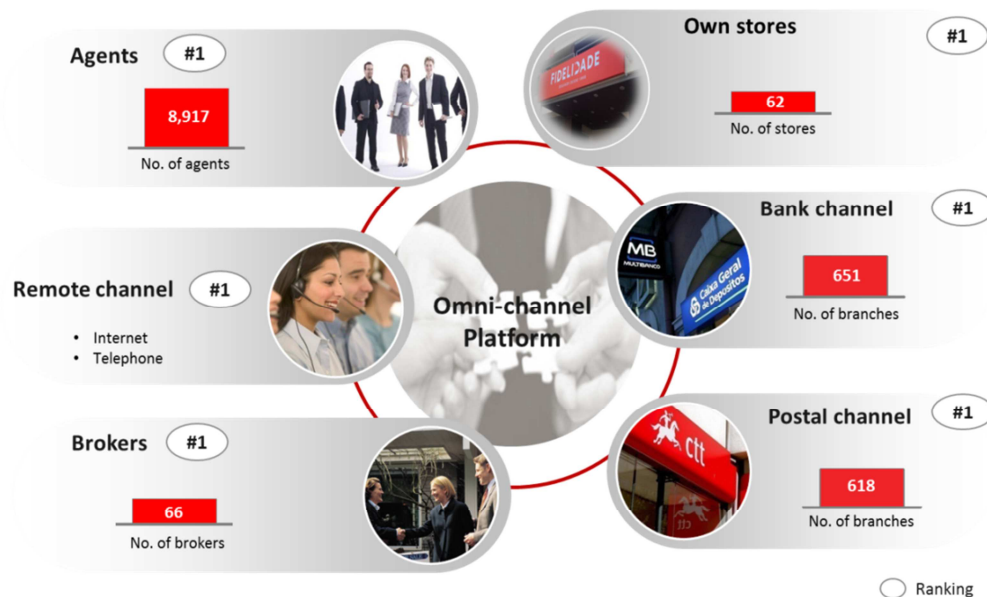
Agents #1

8,917

No. of agents

Own stores #1

FIDELIDADE

62

No. of stores

Remote channel #1

• Internet
• Telephone

Omni-channel Platform

Bank channel #1

MB MULTIBANCO

Caixa Geral de Depósitos

651

No. of branches

Brokers #1

66

No. of brokers

Postal channel #1

ctt

618

No. of branches

Ranking